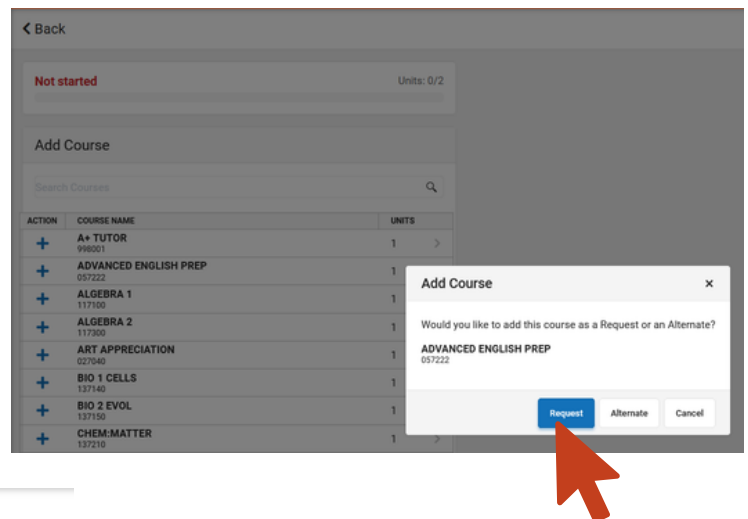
< Back

Not started

Units: 0/2

Add Course

Search Courses

| ACTION | COURSE NAME | UNITS |
|---|---|---|
| + | A+ TUTOR 998001 | 1 |
| + | ADVANCED ENGLISH PREP 057222 | 1 |
| + | ALGEBRA 1 117100 | 1 |
| + | ALGEBRA 2 117300 | 1 |
| + | ART APPRECIATION 027040 | 1 |
| + | BIO 1 CELLS 137140 | 1 |
| + | BIO 2 EVOL 137150 | 1 |
| + | CHEM:MATTER 137210 | |

Add Course

×

Would you like to add this course as a Request or an Alternate?

ADVANCED ENGLISH PREP
057222

Request

Alternate

Cancel